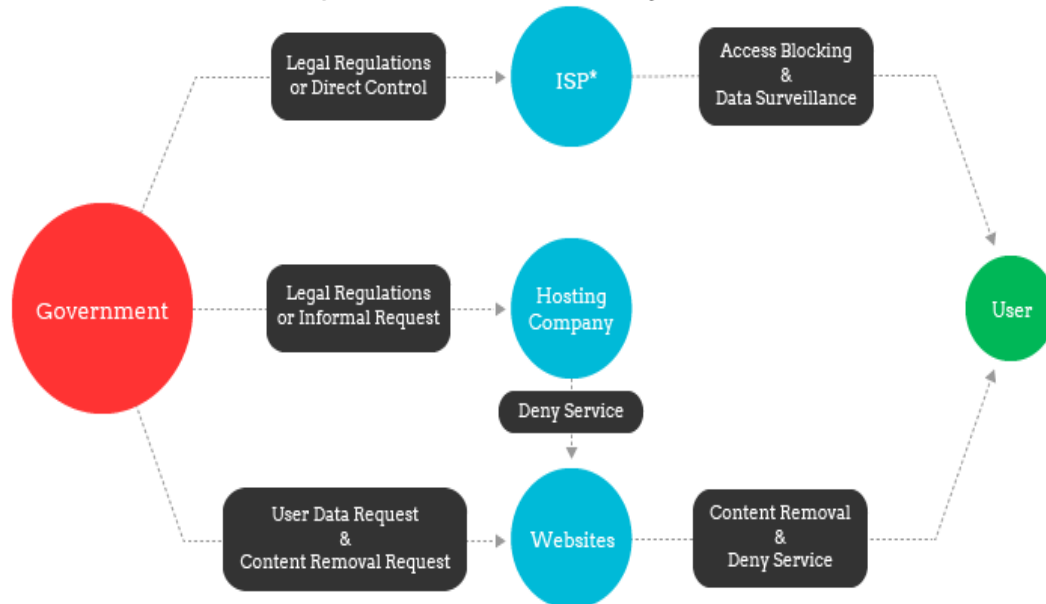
Legal Regulations or Direct Control

ISP*

Access Blocking & Data Surveillance

Government

Legal Regulations or Informal Request

Hosting Company

User

Deny Service

User Data Request & Content Removal Request

Websites

Content Removal & Deny Service